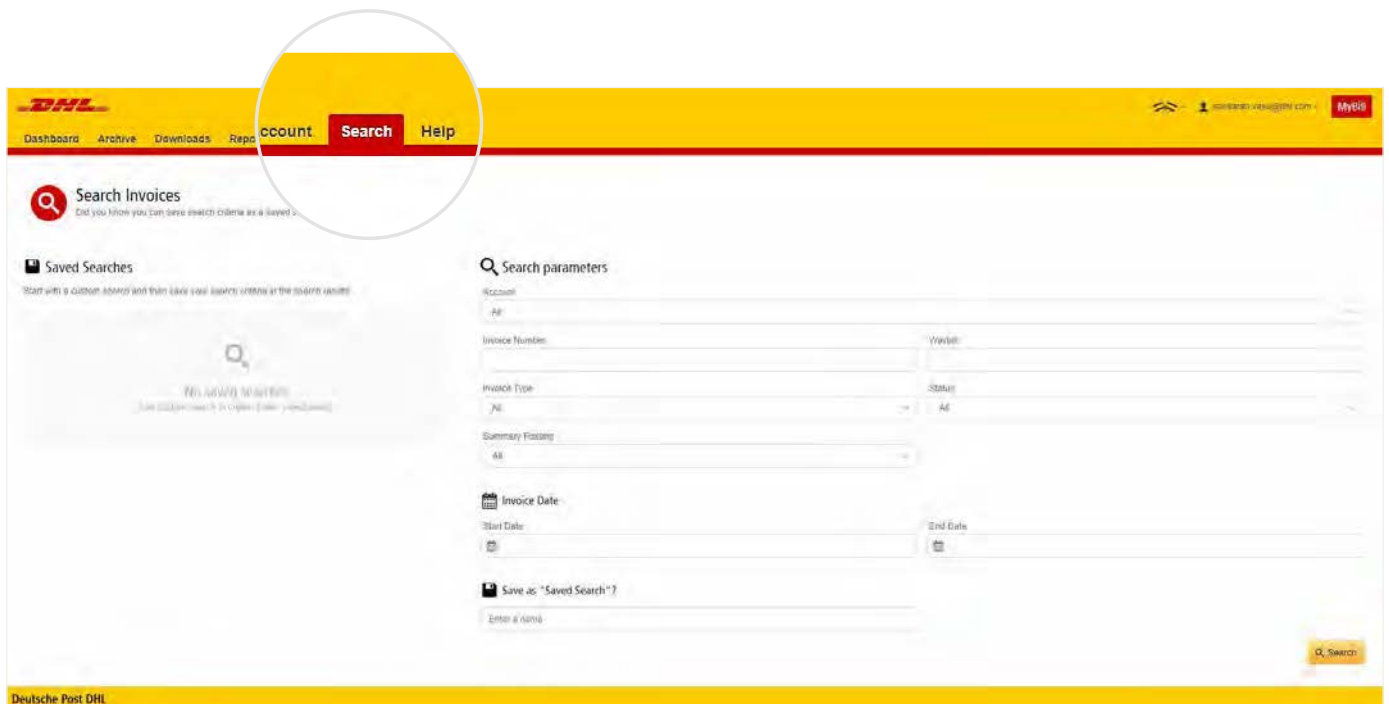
DHL

Dashboard Archive Downloads Repo ccount Search Help

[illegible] MyBill

Search Invoices
Did you know you can save search criteria as a saved s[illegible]

Saved Searches
Start with a custom search and then save your search criteria in the search results

No saved searches
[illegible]

Search parameters
Account
All
Invoice Number
Waybill
Invoice Type
All
Status
All
Summary Posting
All

Invoice Date
Start Date
End Date

Save as "Saved Search"?
Enter a name

Search

Deutsche Post DHL